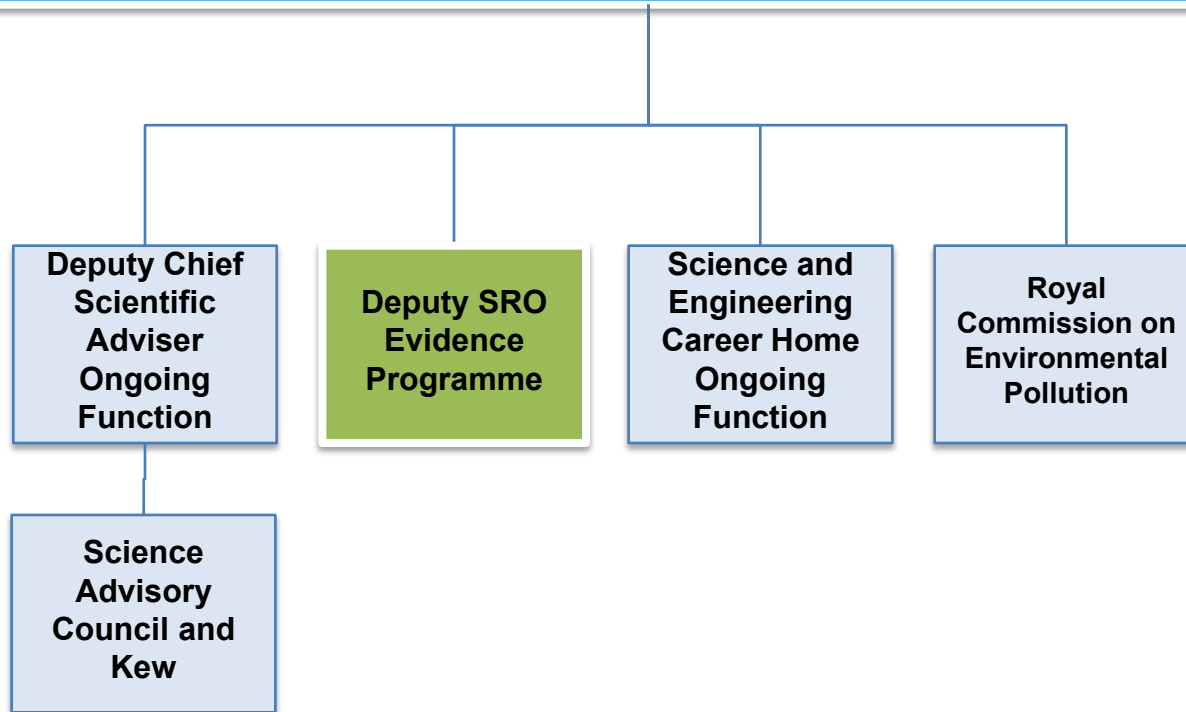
Deputy Chief Scientific Adviser Ongoing Function

Deputy SRO Evidence Programme

Science and Engineering Career Home Ongoing Function

Royal Commission on Environmental Pollution

Science Advisory Council and Kew